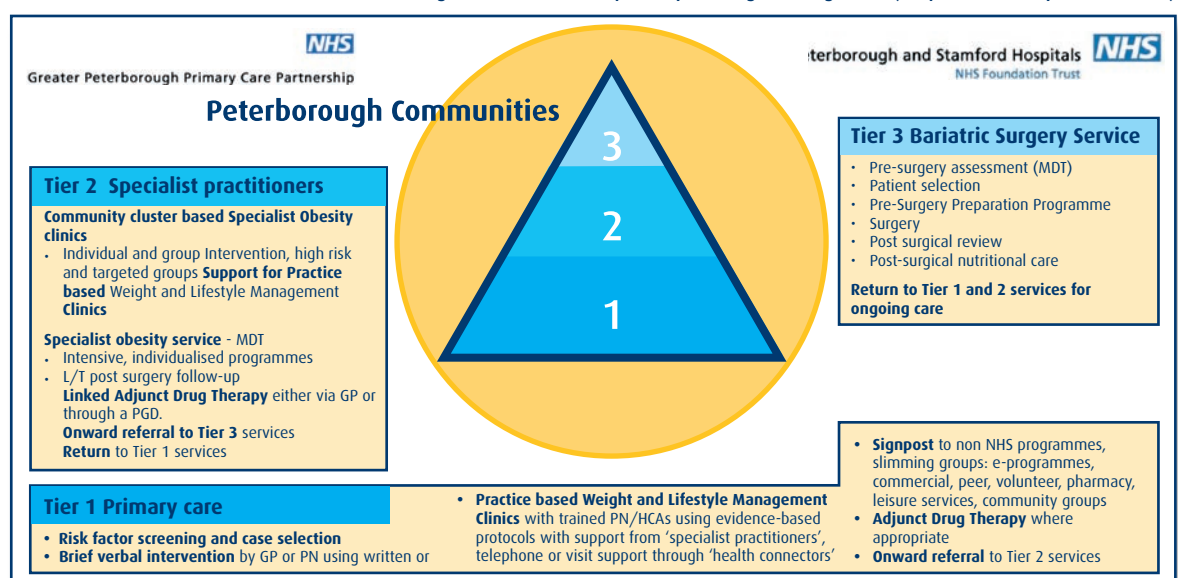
NHS
Greater Peterborough Primary Care Partnership

eterborough and Stamford Hospitals NHS
NHS Foundation Trust

Peterborough Communities

3
2
1

Tier 3 Bariatric Surgery Service
• Pre-surgery assessment (MDT)
• Patient selection
• Pre-Surgery Preparation Programme
• Surgery
• Post surgical review
• Post-surgical nutritional care

Return to Tier 1 and 2 services for ongoing care

Tier 2 Specialist practitioners
Community cluster based Specialist Obesity clinics
• Individual and group Intervention, high risk and targeted groups Support for Practice based Weight and Lifestyle Management Clinics

Specialist obesity service - MDT
• Intensive, individualised programmes
• L/T post surgery follow-up
Linked Adjunct Drug Therapy either via GP or through a PGD.
Onward referral to Tier 3 services
Return to Tier 1 services

Tier 1 Primary care
• Risk factor screening and case selection
• Brief verbal intervention by GP or PN using written or

• Practice based Weight and Lifestyle Management Clinics with trained PN/HCAs using evidence-based protocols with support from 'specialist practitioners', telephone or visit support through 'health connectors'

• Signpost to non NHS programmes, slimming groups: e-programmes, commercial, peer, volunteer, pharmacy, leisure services, community groups
• Adjunct Drug Therapy where appropriate
• Onward referral to Tier 2 services